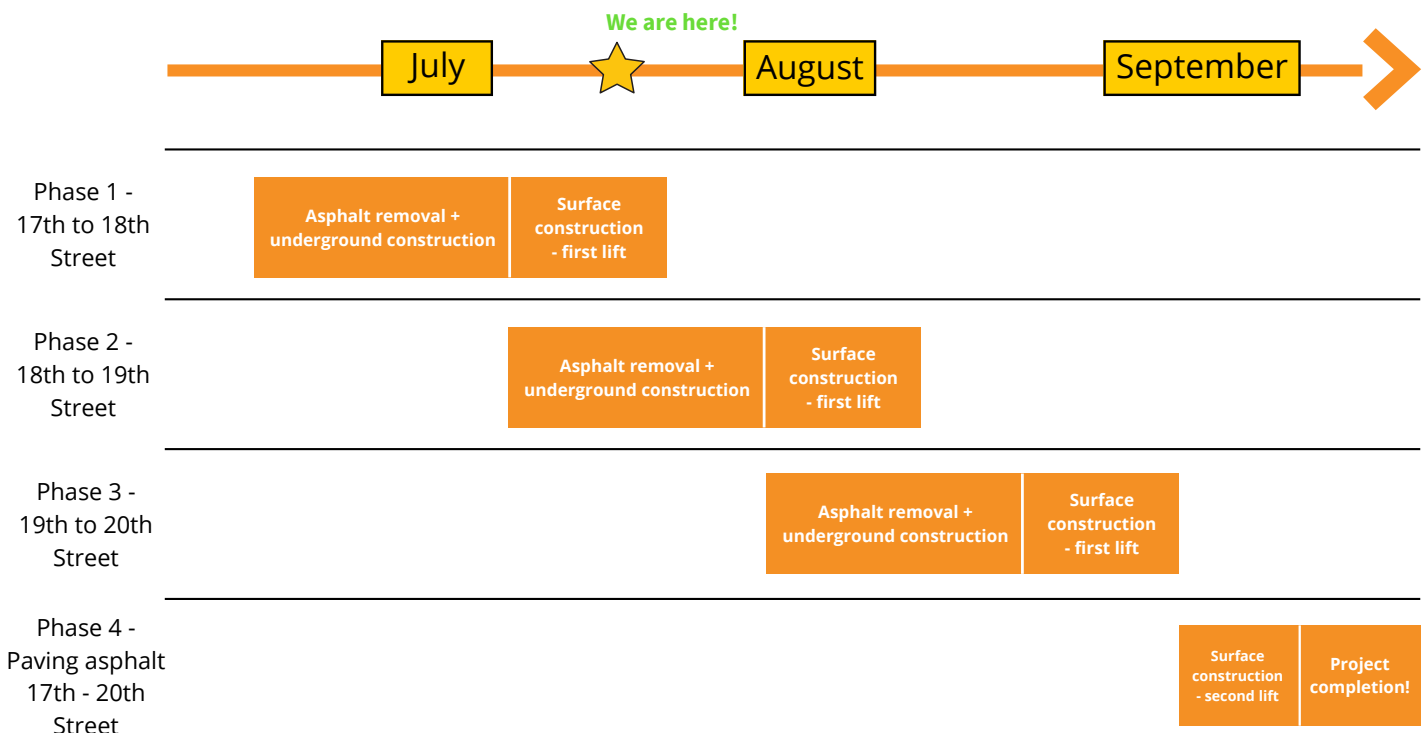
We are here!

July

August

September

Phase 1 - 17th to 18th Street

Asphalt removal + underground construction

Surface construction - first lift

Phase 2 - 18th to 19th Street

Asphalt removal + underground construction

Surface construction - first lift

Phase 3 - 19th to 20th Street

Asphalt removal + underground construction

Surface construction - first lift

Phase 4 - Paving asphalt 17th - 20th Street

Surface construction - second lift

Project completion!